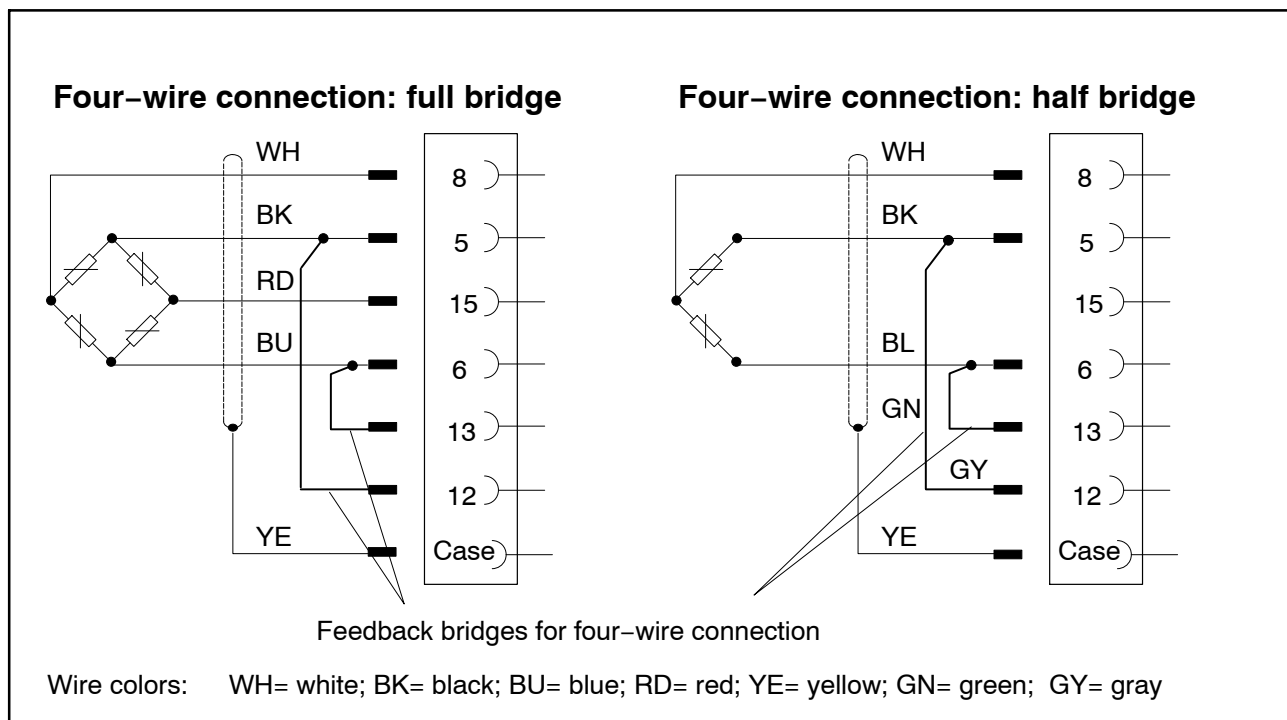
Four−wire connection: full bridge

WH
BK
RD
BU
YE

8
5
15
6
13
12
Case

Four−wire connection: half bridge

WH
BK
BL
GN
GY
YE

8
5
15
6
13
12
Case

Feedback bridges for four−wire connection

Wire colors: WH= white; BK= black; BU= blue; RD= red; YE= yellow; GN= green; GY= gray